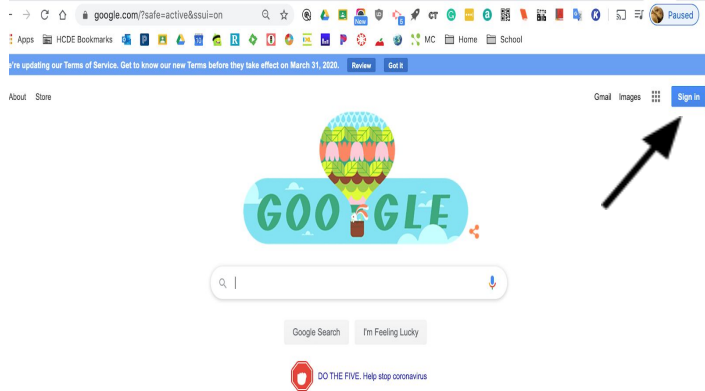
google.com/?safe=active&ssui=on

New

CT

Paused

Apps HCDE Bookmarks

MC Home School

e're updating our Terms of Service. Get to know our new Terms before they take effect on March 31, 2020. Review Got it

About Store

Gmail Images Sign in

GOO GLE

Google Search I'm Feeling Lucky

DO THE FIVE. Help stop coronavirus